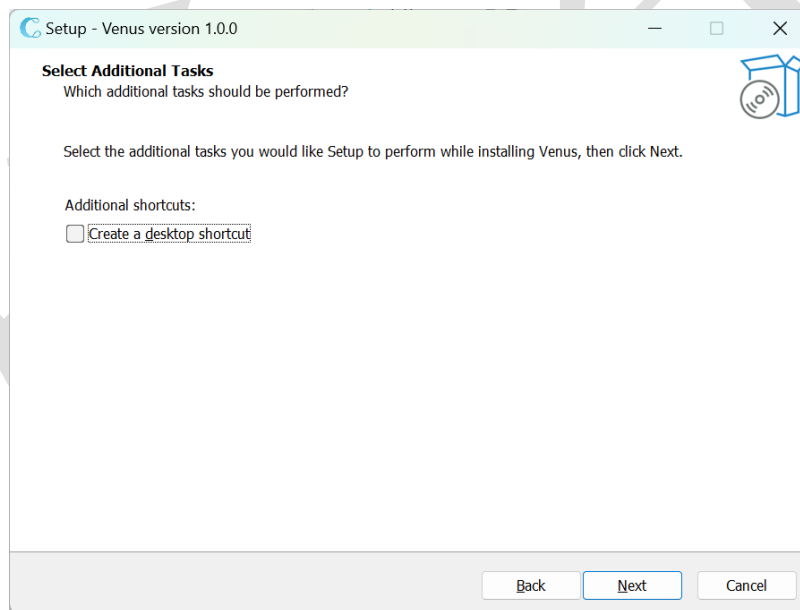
Setup - Venus version 1.0.0

Select Additional Tasks
Which additional tasks should be performed?

Select the additional tasks you would like Setup to perform while installing Venus, then click Next.

Additional shortcuts:
Create a desktop shortcut

Back
Next
Cancel